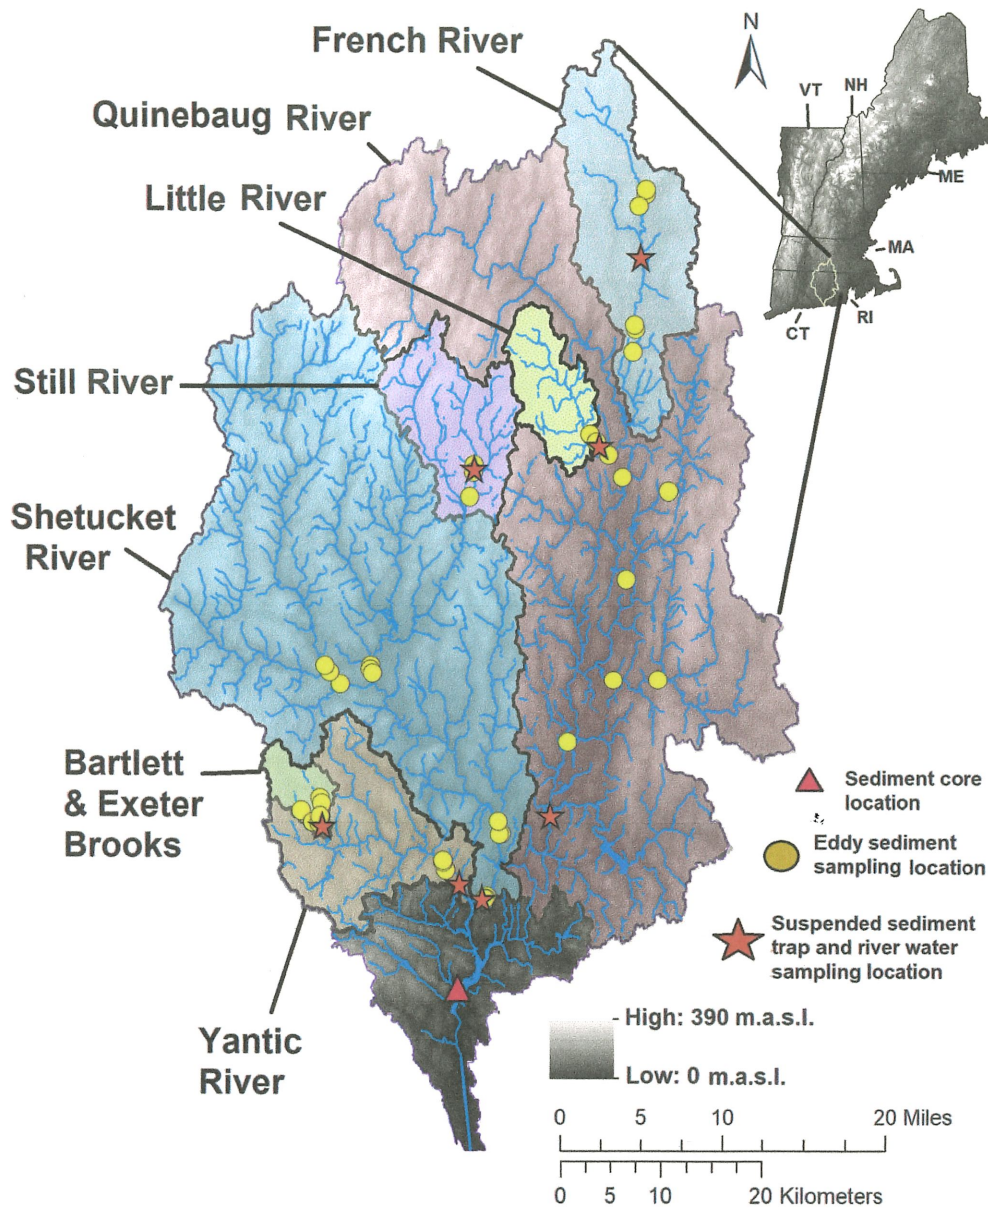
French River

N

VT

NH

ME

MA

CT

RI

Quinebaug River

Little River

Still River

Shetucket River

Bartlett & Exeter Brooks

Yantic River

Sediment core location

Eddy sediment sampling location

Suspended sediment trap and river water sampling location

High: 390 m.a.s.l.

Low: 0 m.a.s.l.

0 5 10 20 Miles

0 5 10 20 Kilometers